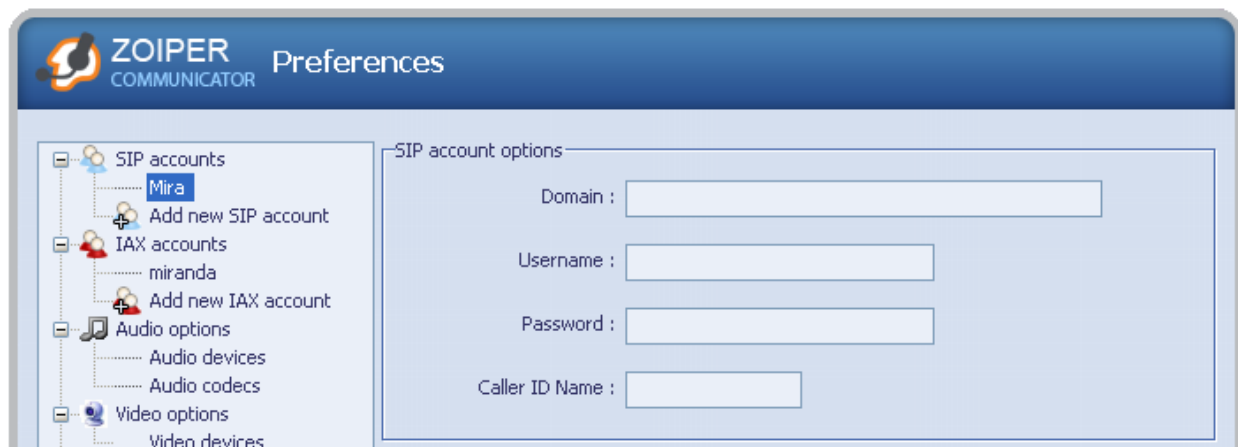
ZOIPER
COMMUNICATOR
Preferences

SIP accounts
Mira
Add new SIP account
IAX accounts
miranda
Add new IAX account
Audio options
Audio devices
Audio codecs
Video options
Video devices

SIP account options
Domain :
Username :
Password :
Caller ID Name :